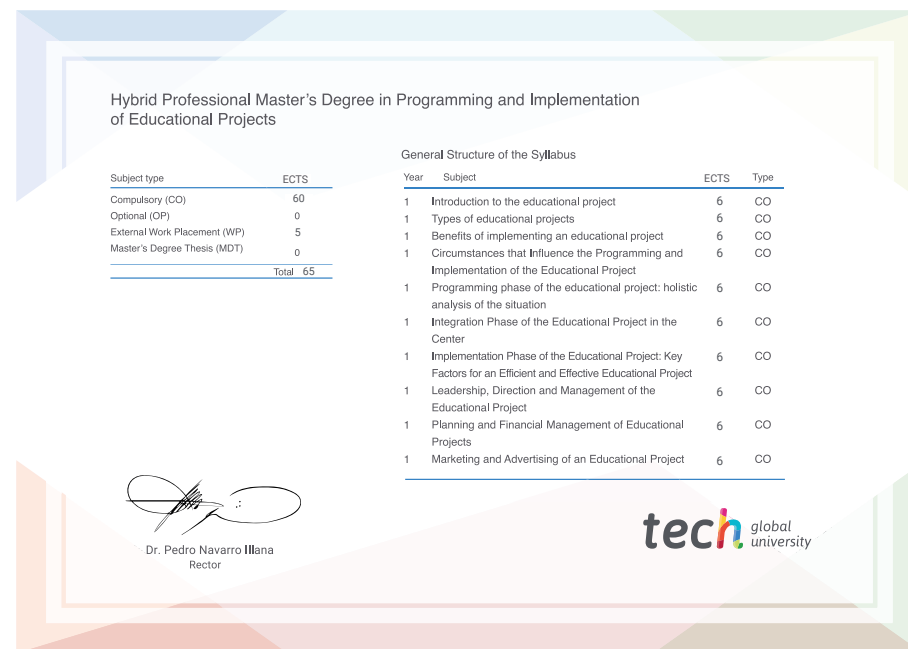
Hybrid Professional Master's Degree in Programming and Implementation of Educational Projects

| Subject type | ECTS |
|---|---|
| Compulsory (CO) | 60 |
| Optional (OP) | 0 |
| External Work Placement (WP) | 5 |
| Master's Degree Thesis (MDT) | 0 |
| Total | 65 |

General Structure of the Syllabus

| Year | Subject | ECTS | Type |
|---|---|---|---|
| 1 | Introduction to the educational project | 6 | CO |
| 1 | Types of educational projects | 6 | CO |
| 1 | Benefits of implementing an educational project | 6 | CO |
| 1 | Circumstances that Influence the Programming and Implementation of the Educational Project | 6 | CO |
| 1 | Programming phase of the educational project: holistic analysis of the situation | 6 | CO |
| 1 | Integration Phase of the Educational Project in the Center | 6 | CO |
| 1 | Implementation Phase of the Educational Project: Key Factors for an Efficient and Effective Educational Project | 6 | CO |
| 1 | Leadership, Direction and Management of the Educational Project | 6 | CO |
| 1 | Planning and Financial Management of Educational Projects | 6 | CO |
| 1 | Marketing and Advertising of an Educational Project | 6 | CO |

Dr. Pedro Navarro Illana
Rector

tech global university